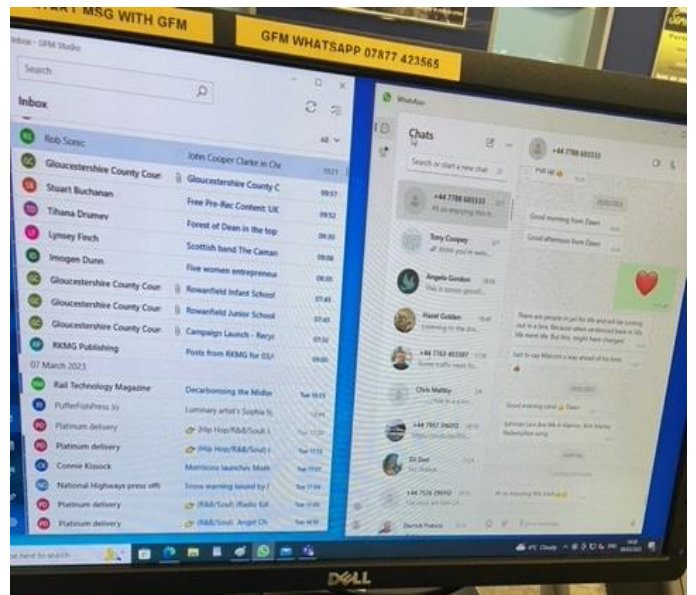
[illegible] MSG WITH GFM

GFM WHATSAPP 07877 423565

Inbox - GFM Studio

Search

Inbox

All

Rob Sonic | John Cooper Clarke in Ch | 10:21
Gloucestershire County Coun | Gloucestershire County C | 10:07
Stuart Buchanan | Free Pre-Rec Content: UK | 09:57
Tihana Drumev | Forest of Dean in the top | 09:52
Lynsey Finch | Scottish band The Caman | 09:30
Imogen Dunn | Five women entrepreneur | 09:08
Gloucestershire County Coun | Rowanfield Infant School | 07:45
Gloucestershire County Coun | Rowanfield Junior School | 07:43
Gloucestershire County Coun | Campaign Launch - Recyc | 07:32
RKMG Publishing | Posts from RKMG for 03/ | 07:04

07 March 2023

Rail Technology Magazine | Decarbonising the Midlar | Tue 18:03
PufferFishPress.io | Luminary artist's Sophia S | Tue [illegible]
Platinum delivery | (Hip Hop/R&B/Soul) | Tue 17:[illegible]
Platinum delivery | (Hip Hop/R&B/Soul) | Tue 17:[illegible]
Connie Kissock | Morrisons launches Moth | Tue 17:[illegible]
National Highways press offi | Snow warning issued by | Tue 17:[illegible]
Platinum delivery | (R&B/Soul) Radio Edi | Tue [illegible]
Platinum delivery | (R&B/Soul) Angel Ch | Tue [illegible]

WhatsApp

Chats

Search or start a new chat

+44 7788 683333
Hi so enjoying this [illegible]

Tony Coopey
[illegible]

Angela Gordon
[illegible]

Hazel Golden
Listening to the sho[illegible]

+44 7763 403387
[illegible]

Chris Maltby
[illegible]

+44 7957 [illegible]
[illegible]

DJ Dee
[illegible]

+44 7576 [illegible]
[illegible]

Derrick Francis

+44 7788 683333

Good morning from Dawn

Good afternoon from Dawn

There are people in jail for life and will be coming out in a box. Because when sentenced back in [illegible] life meant life. But this, might have changed

Just to say Malcom's way ahead of his time.

Good evening card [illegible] Dawn

Hi so enjoying the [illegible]

Type here to search

DELL